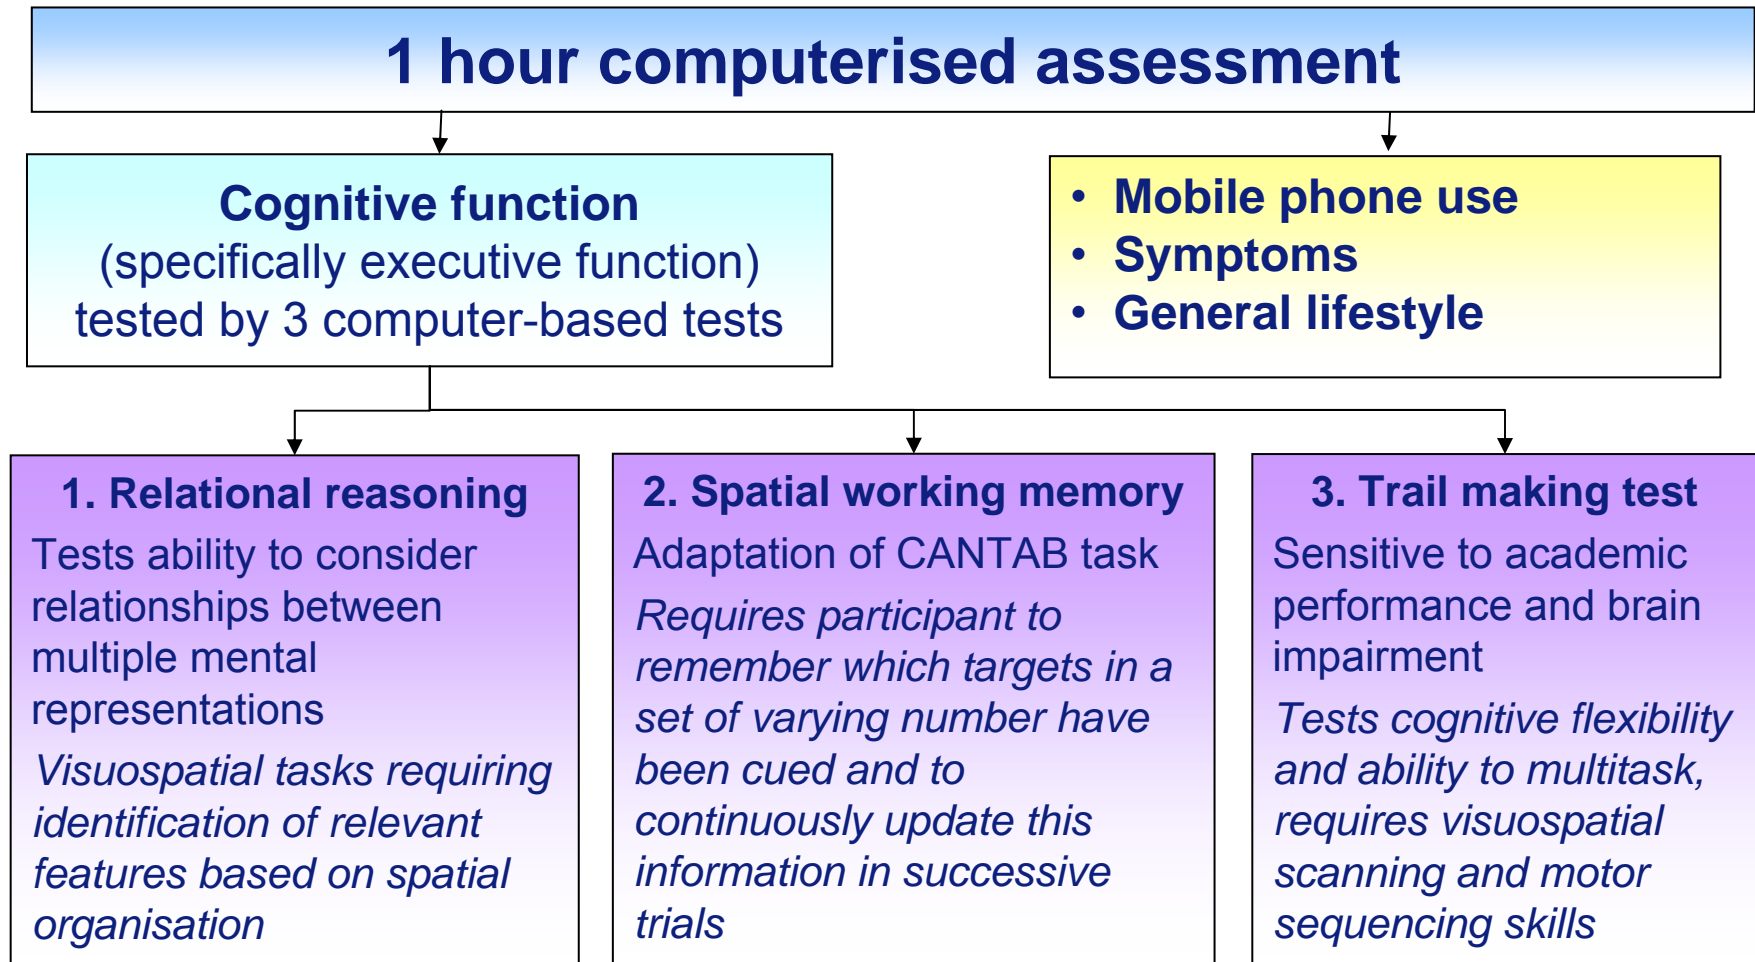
1 hour computerised assessment

Cognitive function
(specifically executive function)
tested by 3 computer-based tests

• Mobile phone use
• Symptoms
• General lifestyle

1. Relational reasoning
Tests ability to consider relationships between multiple mental representations
*Visuospatial tasks requiring identification of relevant features based on spatial organisation*

2. Spatial working memory
Adaptation of CANTAB task
*Requires participant to remember which targets in a set of varying number have been cued and to continuously update this information in successive trials*

3. Trail making test
Sensitive to academic performance and brain impairment
*Tests cognitive flexibility and ability to multitask, requires visuospatial scanning and motor sequencing skills*